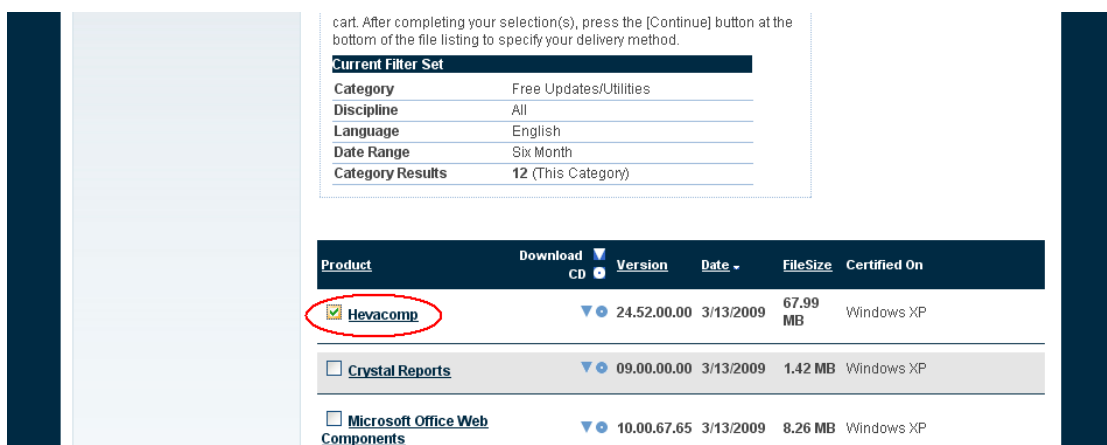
cart. After completing your selection(s), press the [Continue] button at the bottom of the file listing to specify your delivery method.

| Current Filter Set | |
|---|---|
| Category | Free Updates/Utilities |
| Discipline | All |
| Language | English |
| Date Range | Six Month |
| Category Results | **12** (This Category) |

| Product | Download CD | Version | Date | FileSize | Certified On |
|---|---|---|---|---|---|
| Hevacomp | | 24.52.00.00 | 3/13/2009 | 67.99 MB | Windows XP |
| Crystal Reports | | 09.00.00.00 | 3/13/2009 | 1.42 MB | Windows XP |
| Microsoft Office Web Components | | 10.00.67.65 | 3/13/2009 | 8.26 MB | Windows XP |